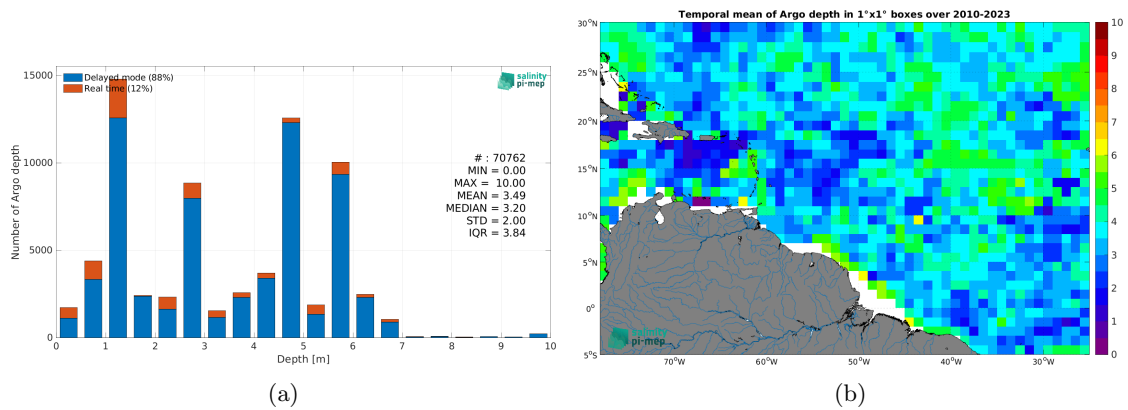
15000
10000
5000
0
Number of Argo depth
Delayed mode (88%)
Real time (12%)
salinity pi-mep
# : 70762
MIN = 0.00
MAX = 10.00
MEAN = 3.49
MEDIAN = 3.20
STD = 2.00
IQR = 3.84
0 1 2 3 4 5 6 7 8 9 10
Depth [m]
(a)

Temporal mean of Argo depth in 1°x1° boxes over 2010-2023
30°N
25°N
20°N
15°N
10°N
5°N
0°
5°S
70°W 60°W 50°W 40°W 30°W
salinity pi-mep
10 9 8 7 6 5 4 3 2 1 0
(b)